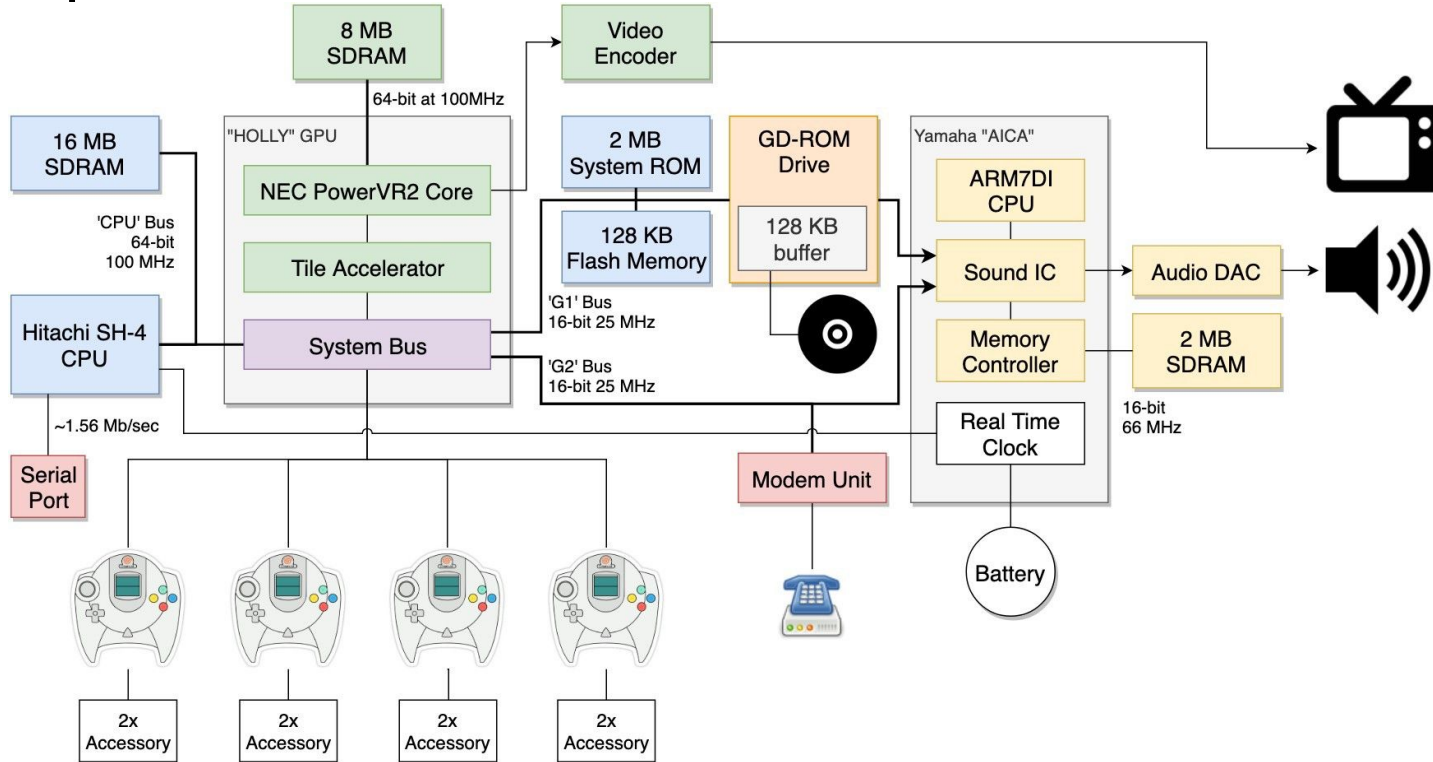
8 MB SDRAM

64-bit at 100MHz

Video Encoder

16 MB SDRAM

"HOLLY" GPU

NEC PowerVR2 Core

Tile Accelerator

System Bus

'CPU' Bus 64-bit 100 MHz

Hitachi SH-4 CPU

~1.56 Mb/sec

Serial Port

2 MB System ROM

128 KB Flash Memory

GD-ROM Drive

128 KB buffer

'G1' Bus 16-bit 25 MHz

'G2' Bus 16-bit 25 MHz

Yamaha "AICA"

ARM7DI CPU

Sound IC

Memory Controller

Real Time Clock

Audio DAC

2 MB SDRAM

16-bit 66 MHz

Modem Unit

Battery

2x Accessory

2x Accessory

2x Accessory

2x Accessory